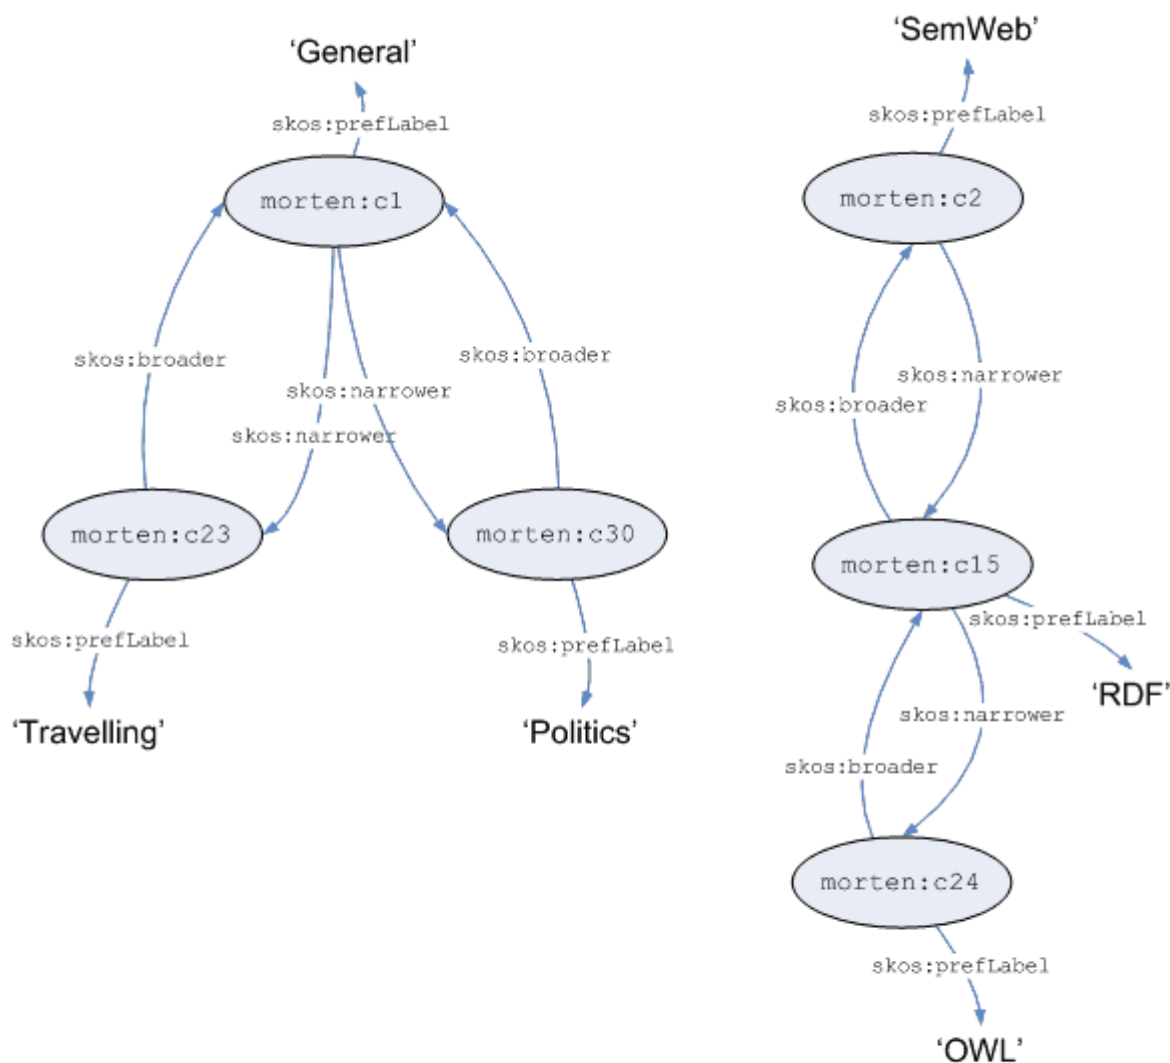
'General'
skos:prefLabel
morten:c1
skos:broader
skos:narrower
skos:narrower
skos:broader
morten:c23
morten:c30
skos:prefLabel
skos:prefLabel
'Travelling'
'Politics'

'SemWeb'
skos:prefLabel
morten:c2
skos:narrower
skos:broader
morten:c15
skos:prefLabel
'RDF'
skos:narrower
skos:broader
morten:c24
skos:prefLabel
'OWL'